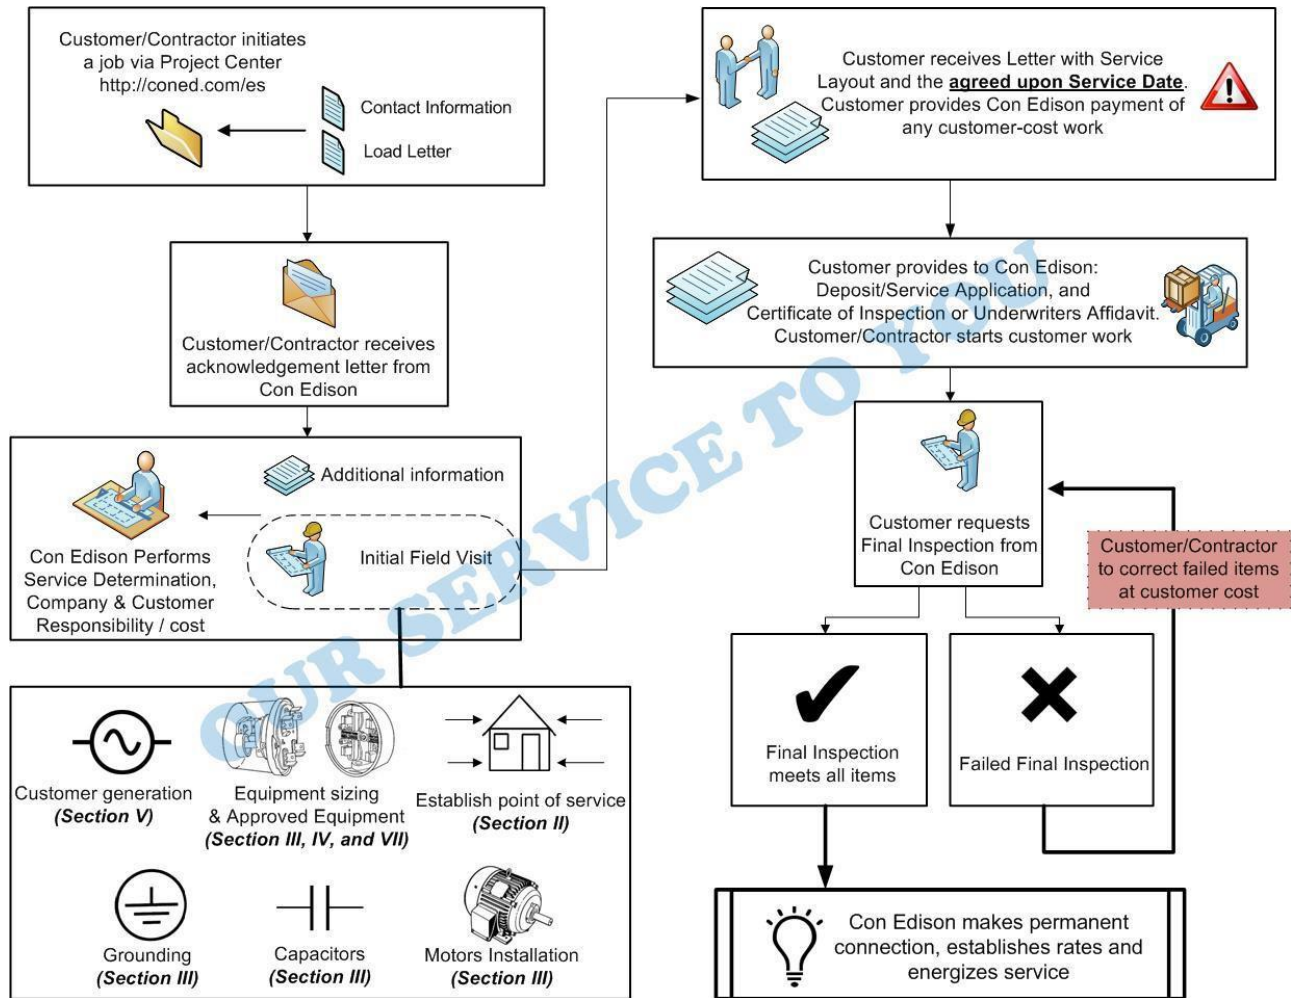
Customer/Contractor initiates a job via Project Center http://coned.com/es

Contact Information

Load Letter

Customer/Contractor receives acknowledgement letter from Con Edison

Additional information

Initial Field Visit

Con Edison Performs Service Determination, Company & Customer Responsibility / cost

Customer generation
(Section V)

Equipment sizing & Approved Equipment
(Section III, IV, and VII)

Establish point of service
(Section II)

Grounding
(Section III)

Capacitors
(Section III)

Motors Installation
(Section III)

Customer receives Letter with Service Layout and the agreed upon Service Date. Customer provides Con Edison payment of any customer-cost work

Customer provides to Con Edison: Deposit/Service Application, and Certificate of Inspection or Underwriters Affidavit. Customer/Contractor starts customer work

Customer requests Final Inspection from Con Edison

Customer/Contractor to correct failed items at customer cost

Final Inspection meets all items

Failed Final Inspection

Con Edison makes permanent connection, establishes rates and energizes service

OUR SERVICE TO YOU